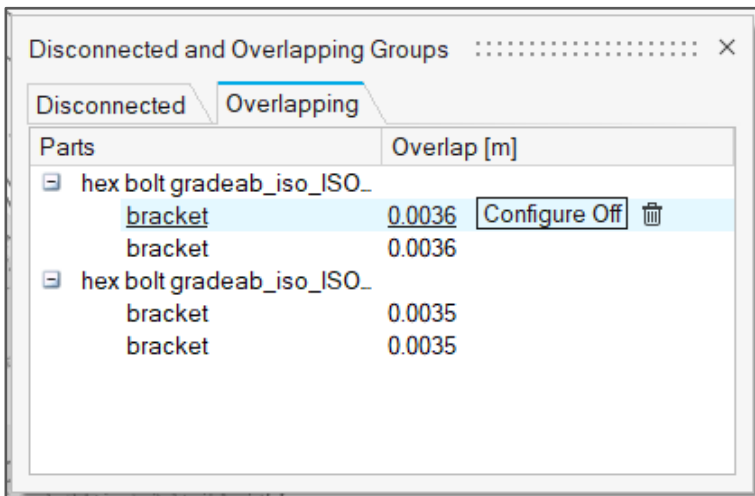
Disconnected and Overlapping Groups ×

Disconnected | Overlapping

| Parts | Overlap [m] |
|---|---|
| ⊟ hex bolt gradeab_iso_ISO_ | |
| bracket | 0.0036 Configure Off |
| bracket | 0.0036 |
| ⊟ hex bolt gradeab_iso_ISO_ | |
| bracket | 0.0035 |
| bracket | 0.0035 |